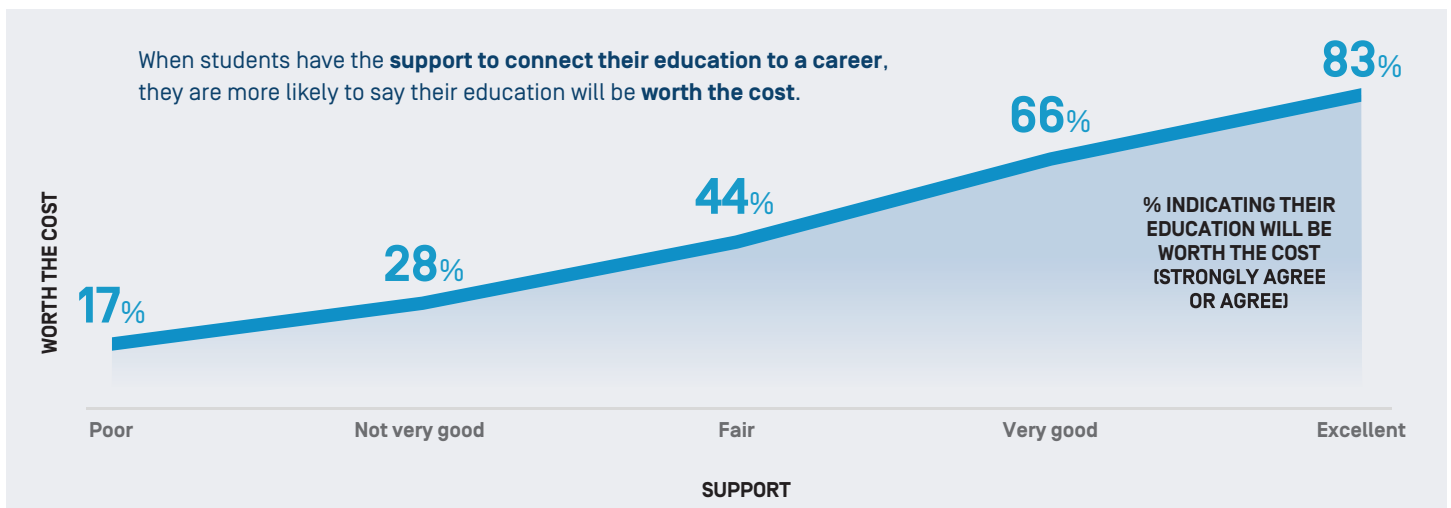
When students have the **support to connect their education to a career**, they are more likely to say their education will be **worth the cost**.

83%

66%

44%

28%

17%

WORTH THE COST

% INDICATING THEIR EDUCATION WILL BE WORTH THE COST (STRONGLY AGREE OR AGREE)

Poor

Not very good

Fair

Very good

Excellent

SUPPORT